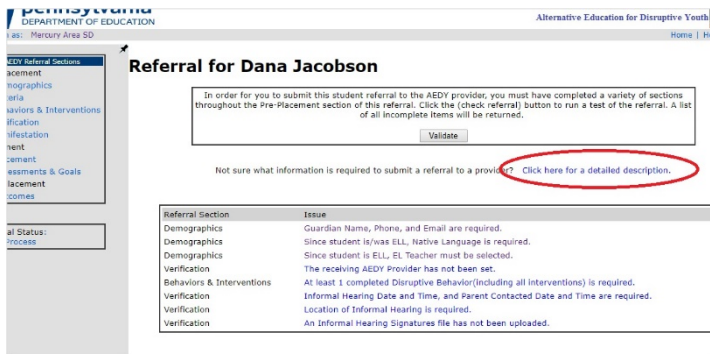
pennsylvania
DEPARTMENT OF EDUCATION

Alternative Education for Disruptive Youth

as: Mercury Area SD

Home | H

AEDY Referral Sections
acement
mographics
teria
haviors & Interventions
ification
nifestation
ment
cement
essments & Goals
lacement
comes

al Status:
Process

Referral for Dana Jacobson

In order for you to submit this student referral to the AEDY provider, you must have completed a variety of sections throughout the Pre-Placement section of this referral. Click the (check referral) button to run a test of the referral. A list of all incomplete items will be returned.

Validate

Not sure what information is required to submit a referral to a provider? Click here for a detailed description.

| Referral Section | Issue |
|---|---|
| Demographics | Guardian Name, Phone, and Email are required. |
| Demographics | Since student is/was ELL, Native Language is required. |
| Demographics | Since student is ELL, EL Teacher must be selected. |
| Verification | The receiving AEDY Provider has not been set. |
| Behaviors & Interventions | At least 1 completed Disruptive Behavior(including all interventions) is required. |
| Verification | Informal Hearing Date and Time, and Parent Contacted Date and Time are required. |
| Verification | Location of Informal Hearing is required. |
| Verification | An Informal Hearing Signatures file has not been uploaded. |